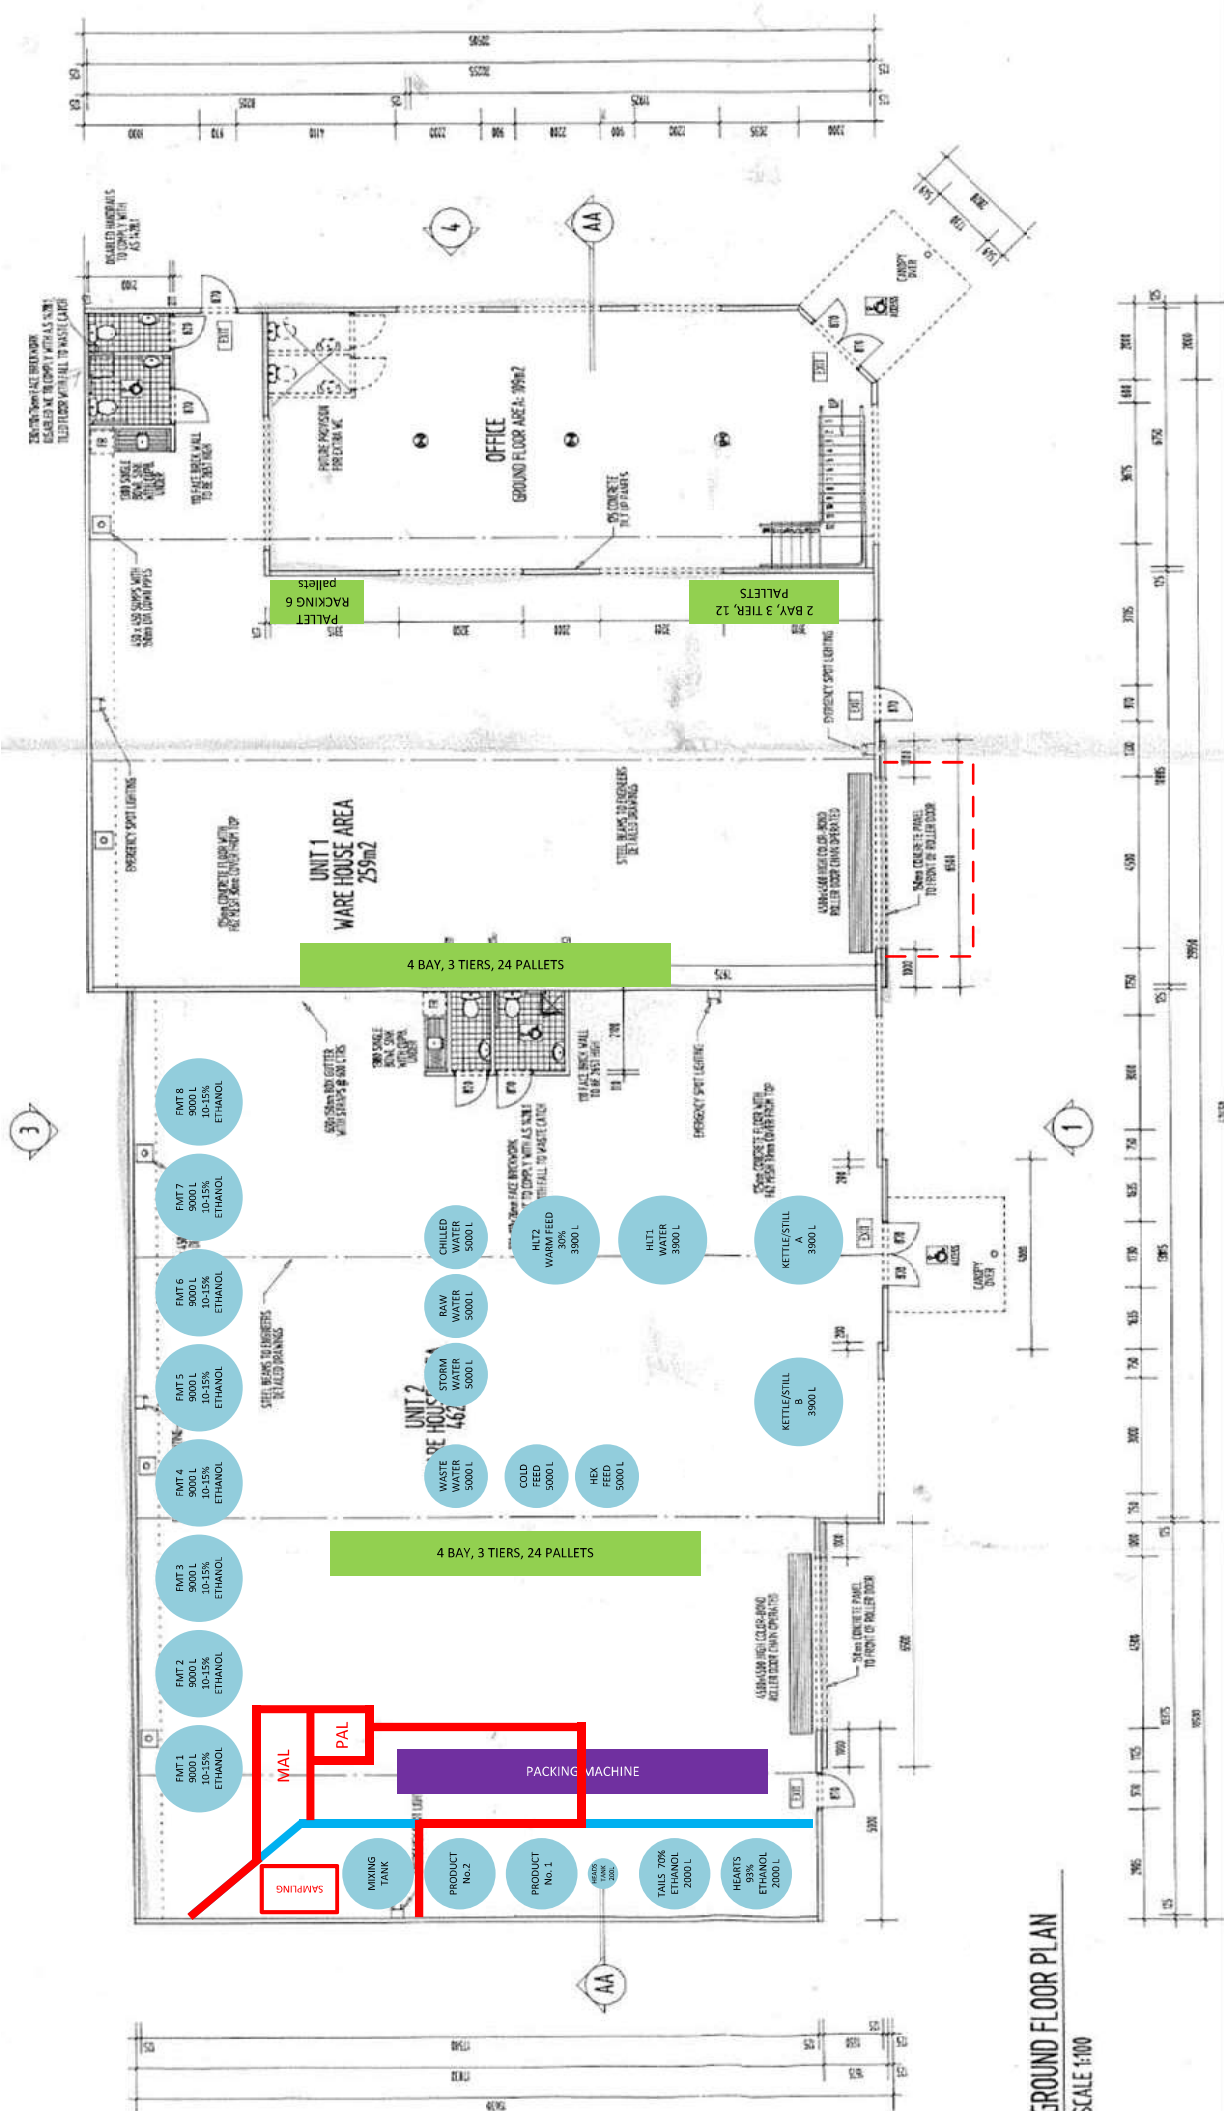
OFFICE
GROUND FLOOR AREA: 189m2

PALLET RACKING 6 pallets

2 BAY, 3 TIER, 12 PALLETS

UNIT 1
WARE HOUSE AREA
259m2

4 BAY, 3 TIERS, 24 PALLETS

FMT 8 9000 L 10-15% ETHANOL

FMT 7 9000 L 10-15% ETHANOL

FMT 6 9000 L 10-15% ETHANOL

FMT 5 9000 L 10-15% ETHANOL

FMT 4 9000 L 10-15% ETHANOL

FMT 3 9000 L 10-15% ETHANOL

FMT 2 9000 L 10-15% ETHANOL

FMT 1 9000 L 10-15% ETHANOL

CHILLED WATER 5000 L

RAW WATER 5000 L

STORM WATER 5000 L

WASTE WATER 5000 L

COLD FEED 5000 L

HEX FEED 5000 L

HLT2 WARM FEED 30% 3900 L

HLT1 WATER 3900 L

KETTLE/STILL A 3900 L

KETTLE/STILL B 3900 L

UNIT 2

4 BAY, 3 TIERS, 24 PALLETS

MAL

PAL

PACKING MACHINE

SAMPLING

MIXING TANK

PRODUCT No.2

PRODUCT No. 1

HEADS TANK 200L

TAILS 70% ETHANOL 2000 L

HEARTS 93% ETHANOL 2000 L

AA

AA

4

3

1

GROUND FLOOR PLAN
SCALE 1:100